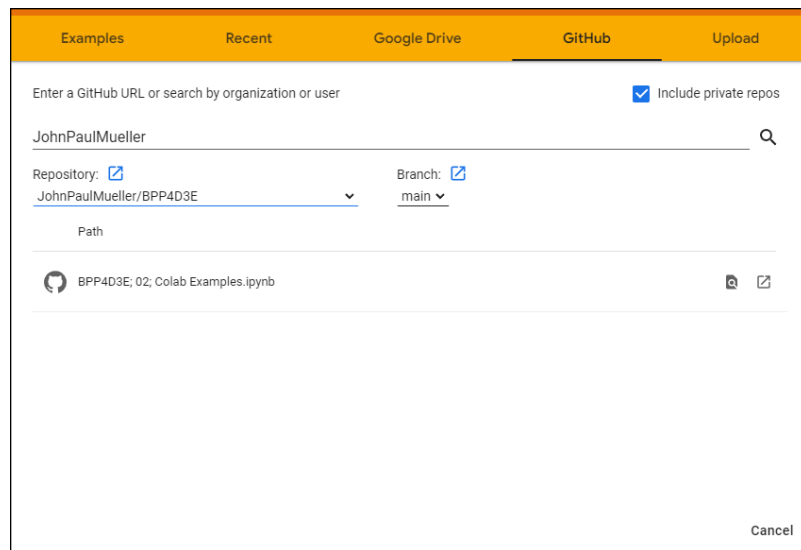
Examples Recent Google Drive GitHub Upload

Enter a GitHub URL or search by organization or user

Include private repos

JohnPaulMueller

Repository:

JohnPaulMueller/BPP4D3E

Branch:

main

Path

BPP4D3E; 02; Colab Examples.ipynb

Cancel